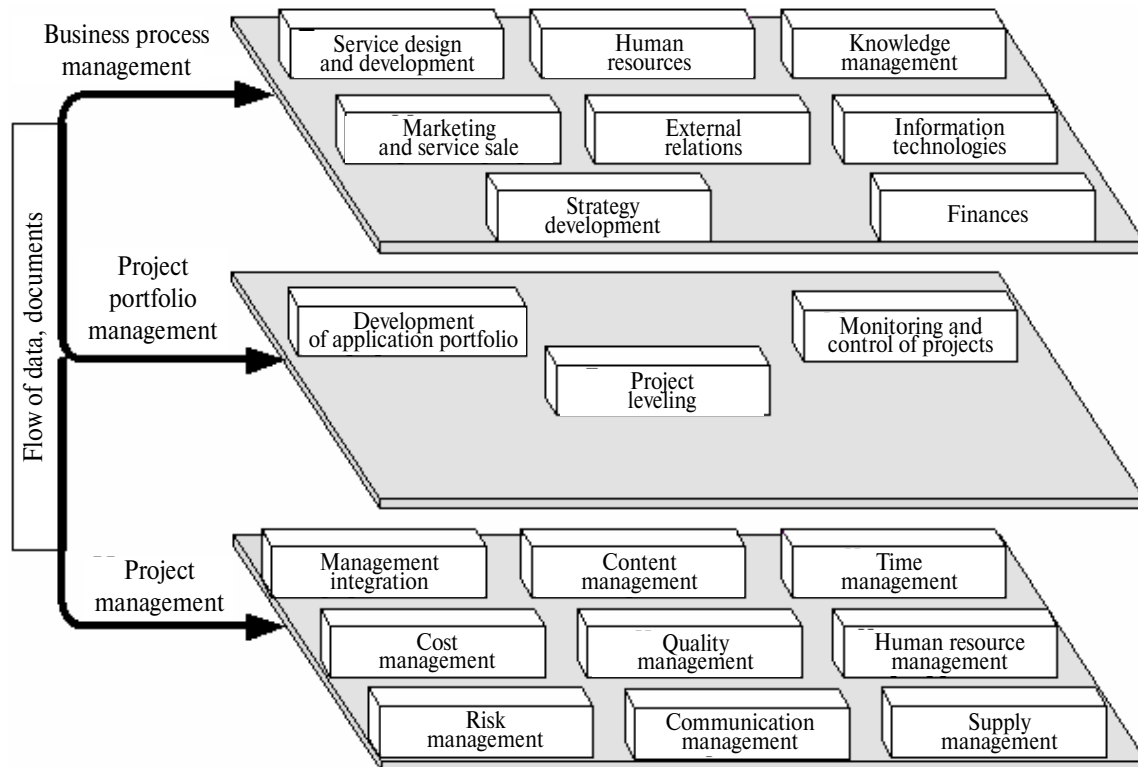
Flow of data, documents

Business process management

Service design and development

Human resources

Knowledge management

Marketing and service sale

External relations

Information technologies

Strategy development

Finances

Project portfolio management

Development of application portfolio

Monitoring and control of projects

Project leveling

Project management

Management integration

Content management

Time management

Cost management

Quality management

Human resource management

Risk management

Communication management

Supply management